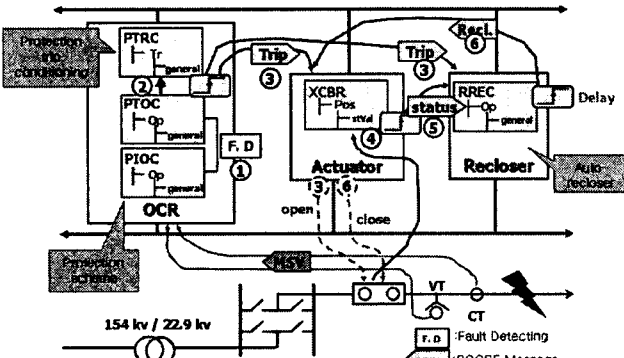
Protection trip conditioning

PTRC
Tr
general

PTOC
Op
general

PIOC
Op
general

F. D
①
②

OCR

Protection schemes

Trip
③

XCBR
Pos
stVal
④

Actuator

③ ⑥
open
close

Trip
③

Recl.
⑥

status
⑤

RREC
Op
general

Delay

Recloser

Auto recloser

HSY

VT
CT

154 kv / 22.9 kv

F. D :Fault Detecting
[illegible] :GOOSE Message